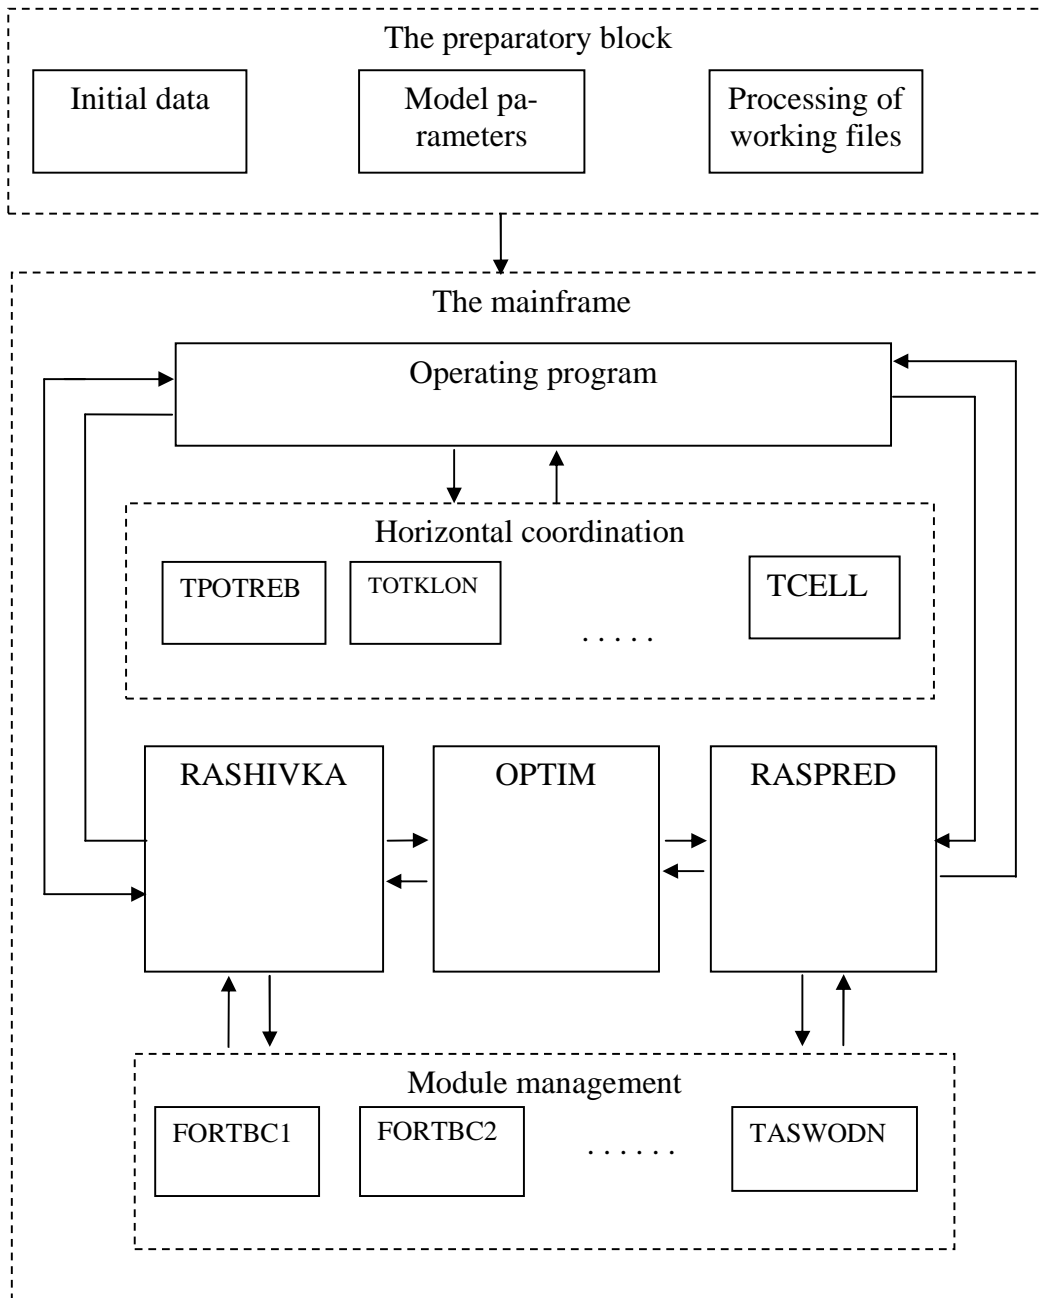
The preparatory block

Initial data

Model parameters

Processing of working files

The mainframe

Operating program

Horizontal coordination

TPOTREB

TOTKLON

. . . . .

TCELL

RASHIVKA

OPTIM

RASPRED

Module management

FORTBC1

FORTBC2

. . . . . .

TASWODN